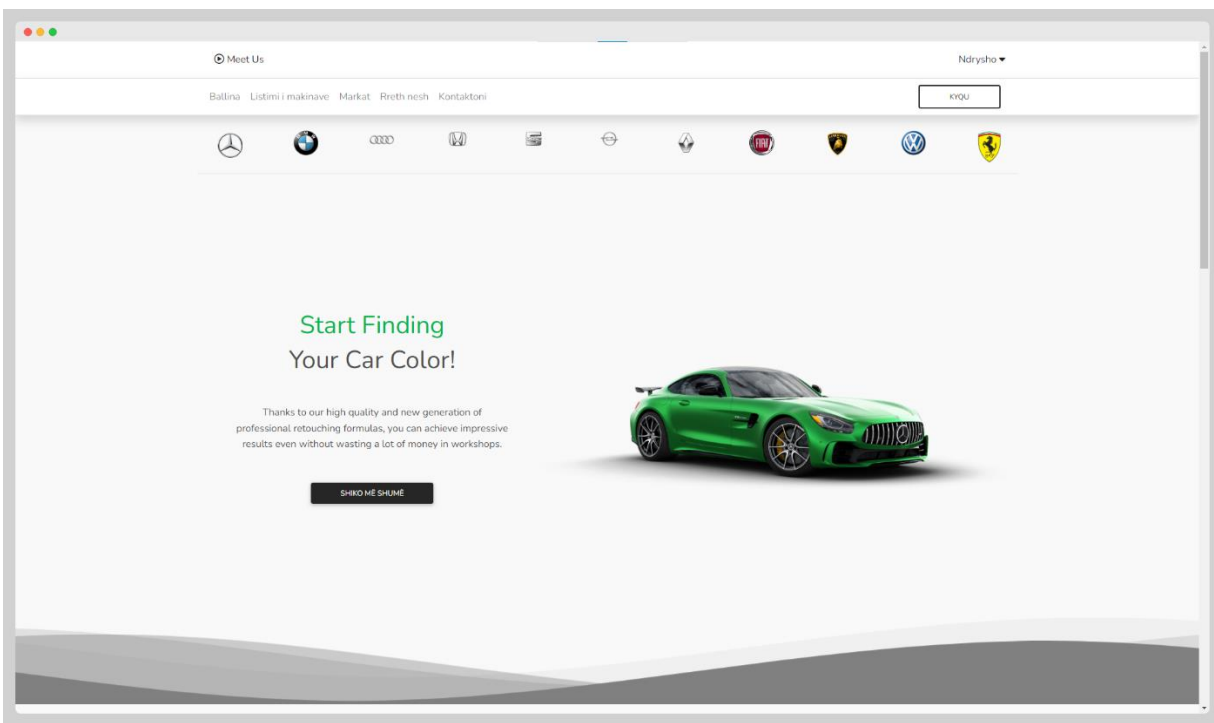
Meet Us

Ndrysho

Ballina Listimi i makinave Markat Rreth nesh Kontaktoni

KYQU

Start Finding
Your Car Color!

Thanks to our high quality and new generation of professional retouching formulas, you can achieve impressive results even without wasting a lot of money in workshops.

SHIKO MË SHUMË